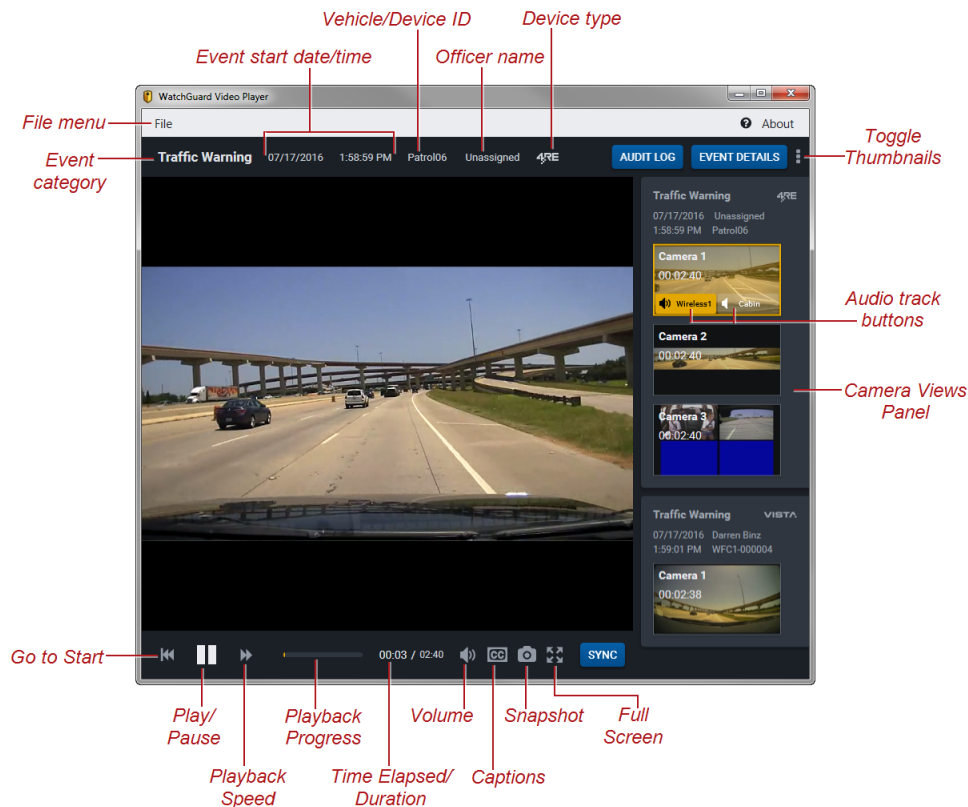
Vehicle/Device ID

Device type

Event start date/time

Officer name

WatchGuard Video Player

File menu

File

About

Event category

Traffic Warning 07/17/2016 1:58:59 PM Patrol06 Unassigned 4RE

AUDIT LOG

EVENT DETAILS

Toggle Thumbnails

Traffic Warning 4RE
07/17/2016 Unassigned
1:58:59 PM Patrol06

Camera 1
00:02:40

Wireless1 Cabin

Audio track buttons

Camera 2
00:02:40

Camera Views Panel

Camera 3
00:02:40

Traffic Warning VISTA
07/17/2016 Darren Binz
1:59:01 PM WFC1-000004

Camera 1
00:02:38

Go to Start

00:03 / 02:40

SYNC

Play/ Pause

Playback Progress

Volume

Snapshot

Full Screen

Playback Speed

Time Elapsed/ Duration

Captions